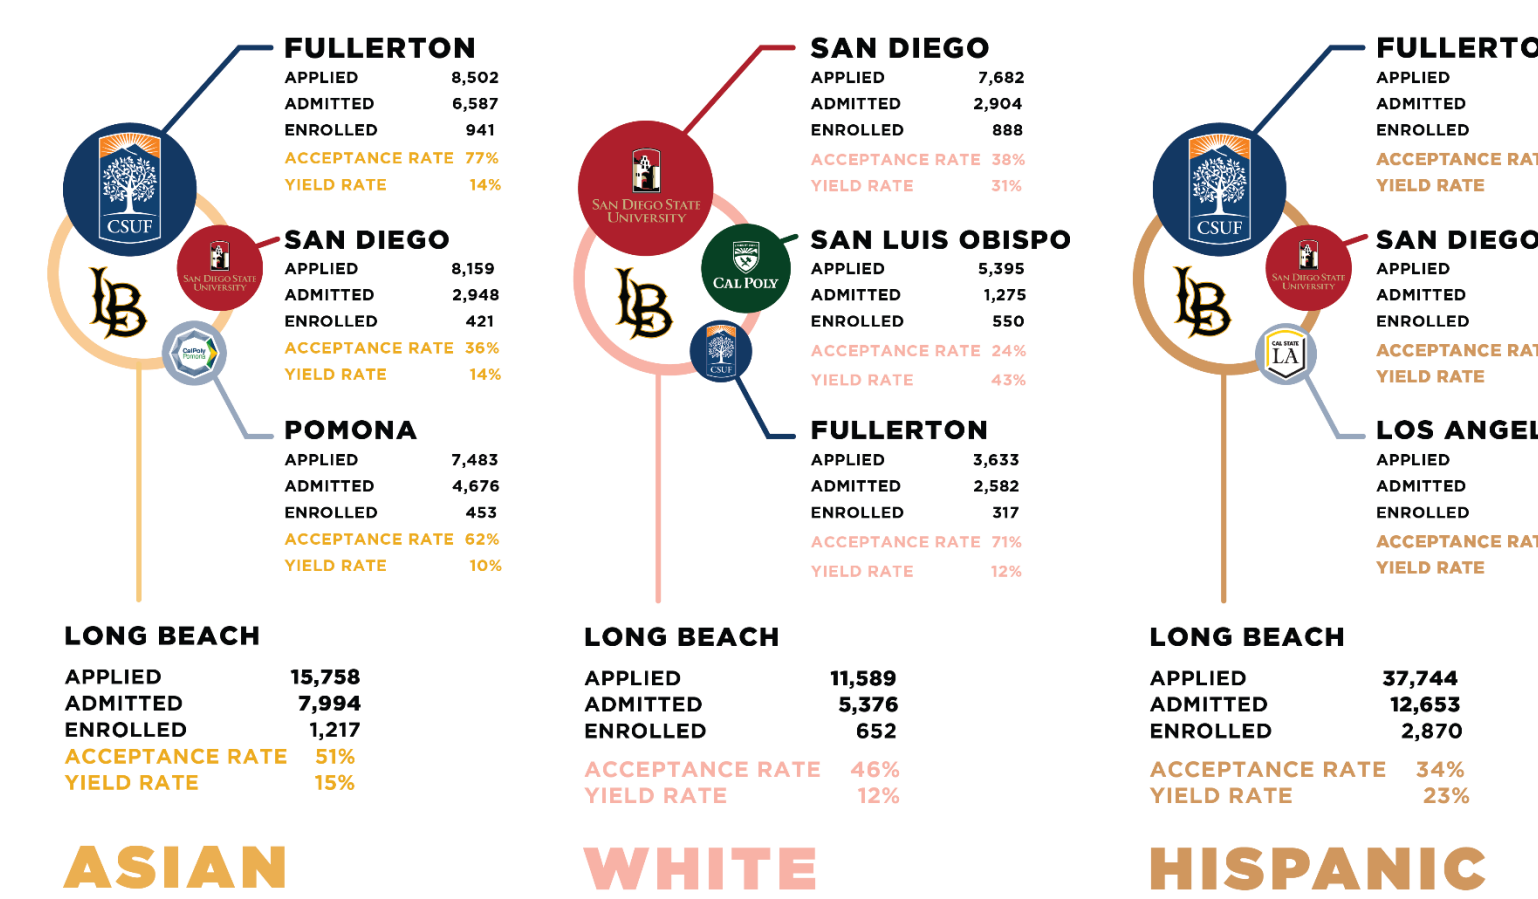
CSUF
SAN DIEGO STATE UNIVERSITY
LB
Cal Poly Pomona

FULLERTON
APPLIED 8,502
ADMITTED 6,587
ENROLLED 941
ACCEPTANCE RATE 77%
YIELD RATE 14%

SAN DIEGO
APPLIED 8,159
ADMITTED 2,948
ENROLLED 421
ACCEPTANCE RATE 36%
YIELD RATE 14%

POMONA
APPLIED 7,483
ADMITTED 4,676
ENROLLED 453
ACCEPTANCE RATE 62%
YIELD RATE 10%

LONG BEACH
APPLIED 15,758
ADMITTED 7,994
ENROLLED 1,217
ACCEPTANCE RATE 51%
YIELD RATE 15%

ASIAN

SAN DIEGO STATE UNIVERSITY
CAL POLY
LB
CSUF

SAN DIEGO
APPLIED 7,682
ADMITTED 2,904
ENROLLED 888
ACCEPTANCE RATE 38%
YIELD RATE 31%

SAN LUIS OBISPO
APPLIED 5,395
ADMITTED 1,275
ENROLLED 550
ACCEPTANCE RATE 24%
YIELD RATE 43%

FULLERTON
APPLIED 3,633
ADMITTED 2,582
ENROLLED 317
ACCEPTANCE RATE 71%
YIELD RATE 12%

LONG BEACH
APPLIED 11,589
ADMITTED 5,376
ENROLLED 652
ACCEPTANCE RATE 46%
YIELD RATE 12%

WHITE

CSUF
SAN DIEGO STATE UNIVERSITY
LB
CAL STATE LA

FULLERTO
APPLIED
ADMITTED
ENROLLED
ACCEPTANCE RAT
YIELD RATE

SAN DIEGO
APPLIED
ADMITTED
ENROLLED
ACCEPTANCE RAT
YIELD RATE

LOS ANGEL
APPLIED
ADMITTED
ENROLLED
ACCEPTANCE RAT
YIELD RATE

LONG BEACH
APPLIED 37,744
ADMITTED 12,653
ENROLLED 2,870
ACCEPTANCE RATE 34%
YIELD RATE 23%

HISPANIC